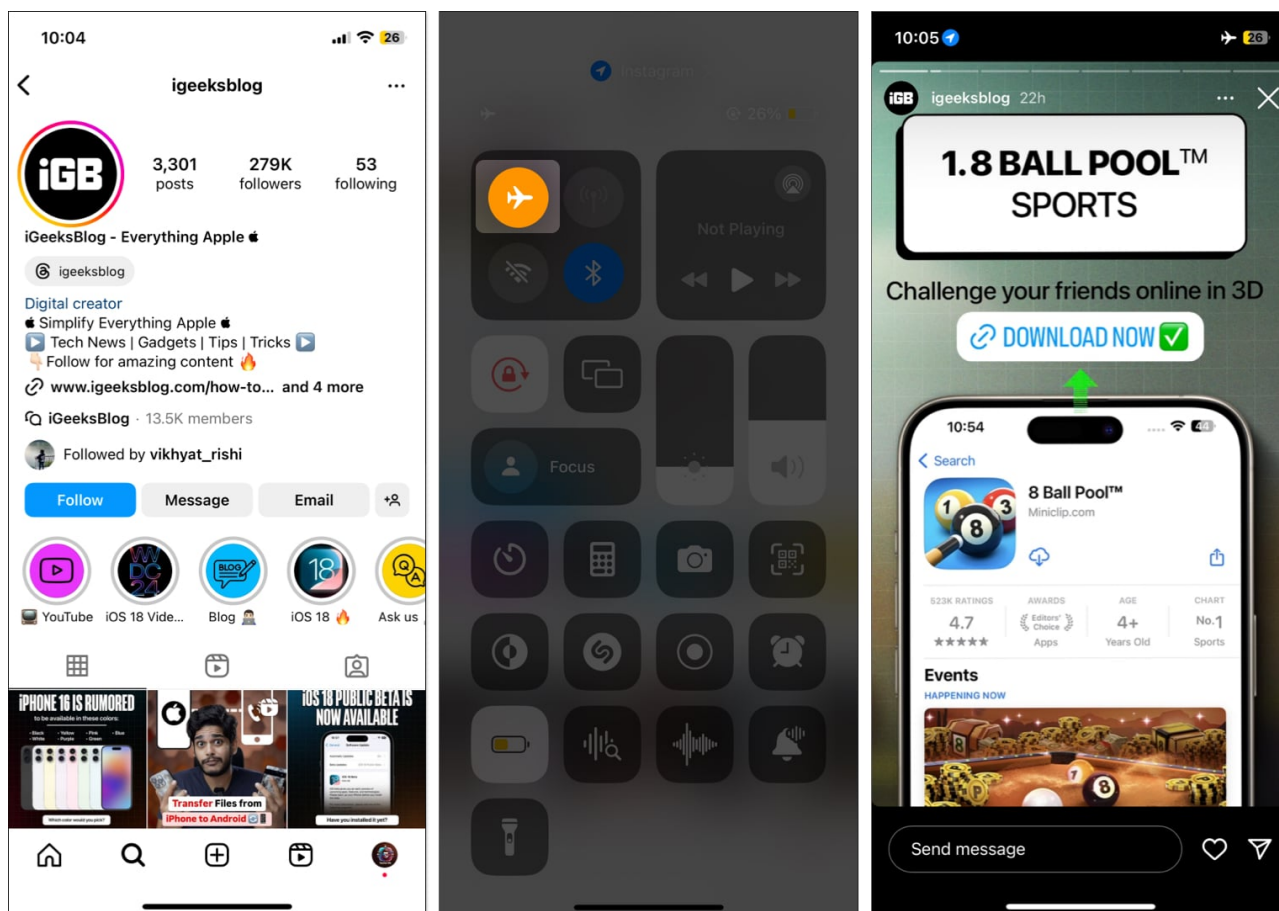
10:04
26

igeeksblog

iGB

3,301 posts
279K followers
53 following

iGeeksBlog - Everything Apple 

igeeksblog

Digital creator
 Simplify Everything Apple 
▶️ Tech News | Gadgets | Tips | Tricks ▶️
👇 Follow for amazing content 🔥
www.igeeksblog.com/how-to... and 4 more
iGeeksBlog · 13.5K members
Followed by vikhyat_rishi

Follow
Message
Email

YouTube
iOS 18 Vide...
Blog
iOS 18 🔥
Ask us

iPHONE 16 IS RUMORED to be available in these colors:
Which color would you pick?
Transfer Files from iPhone to Android
iOS 18 PUBLIC BETA IS NOW AVAILABLE
Have you installed it yet?

Instagram
26%
Not Playing
Focus

10:05
26
iGB igeeksblog 22h

1.8 BALL POOL™ SPORTS
Challenge your friends online in 3D
DOWNLOAD NOW ✅

10:54
Search
8 Ball Pool™
Miniclip.com
523K RATINGS 4.7 ★★★★★
AWARDS Editors' Choice Apps
AGE 4+ Years Old
CHART No.1 Sports
Events
HAPPENING NOW

Send message